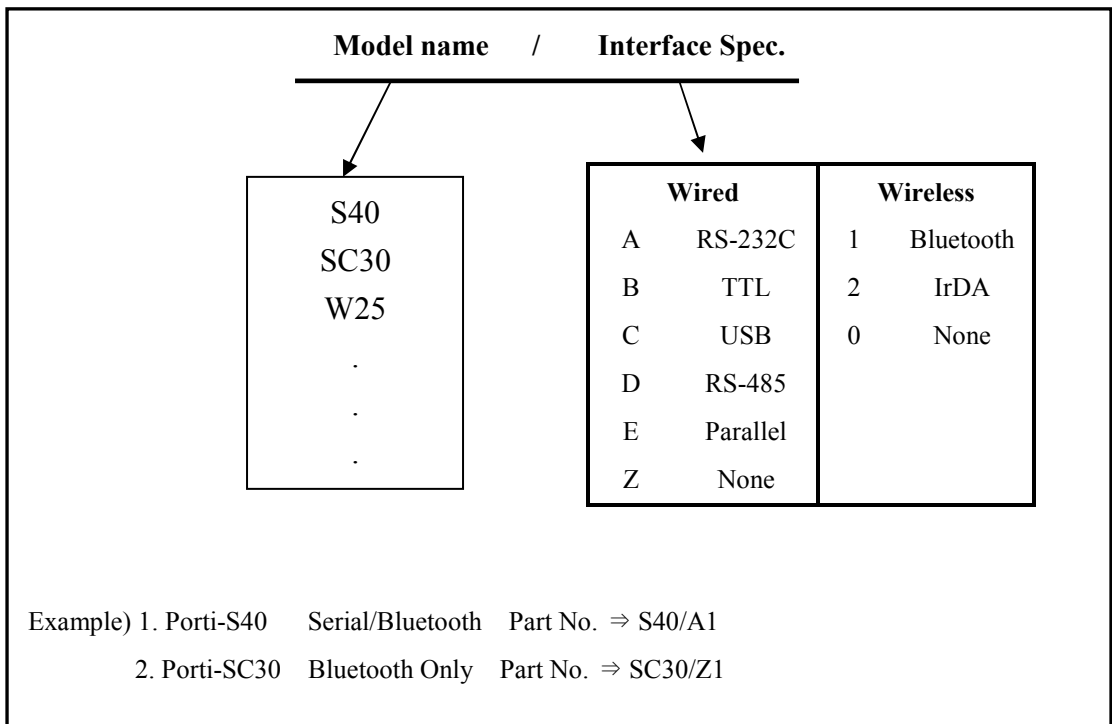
Model name / Interface Spec.

S40
SC30
W25
.
.
.

| Wired | | Wireless | |
|---|---|---|---|
| A | RS-232C | 1 | Bluetooth |
| B | TTL | 2 | IrDA |
| C | USB | 0 | None |
| D | RS-485 | | |
| E | Parallel | | |
| Z | None | | |

Example) 1. Porti-S40 Serial/Bluetooth Part No. $\Rightarrow$ S40/A1
2. Porti-SC30 Bluetooth Only Part No. $\Rightarrow$ SC30/Z1